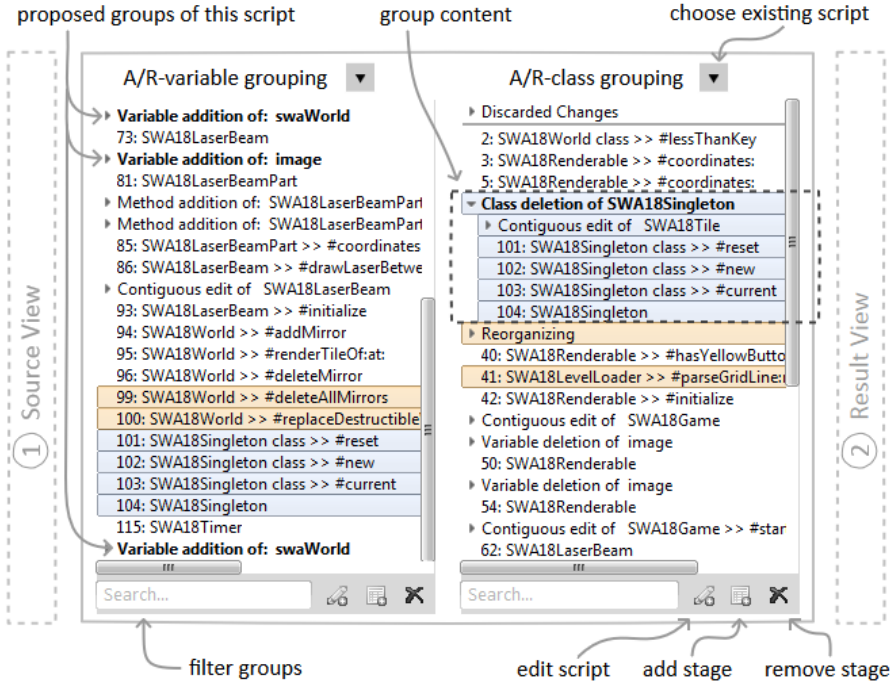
proposed groups of this script

group content

choose existing script

① Source View

A/R-variable grouping ▼

Variable addition of: swaWorld
73: SWA18LaserBeam
Variable addition of: image
81: SWA18LaserBeamPart
Method addition of: SWA18LaserBeamPart
Method addition of: SWA18LaserBeamPart
85: SWA18LaserBeamPart >> #coordinates
86: SWA18LaserBeam >> #drawLaserBetwe
Contiguous edit of SWA18LaserBeam
93: SWA18LaserBeam >> #initialize
94: SWA18World >> #addMirror
95: SWA18World >> #renderTileOf:at:
96: SWA18World >> #deleteMirror
99: SWA18World >> #deleteAllMirrors
100: SWA18World >> #replaceDestructible
101: SWA18Singleton class >> #reset
102: SWA18Singleton class >> #new
103: SWA18Singleton class >> #current
104: SWA18Singleton
115: SWA18Timer
Variable addition of: swaWorld

Search...

A/R-class grouping ▼

Discarded Changes
2: SWA18World class >> #lessThanKey
3: SWA18Renderable >> #coordinates:
5: SWA18Renderable >> #coordinates:
Class deletion of SWA18Singleton
Contiguous edit of SWA18Tile
101: SWA18Singleton class >> #reset
102: SWA18Singleton class >> #new
103: SWA18Singleton class >> #current
104: SWA18Singleton
Reorganizing
40: SWA18Renderable >> #hasYellowButto
41: SWA18LevelLoader >> #parseGridLine:
42: SWA18Renderable >> #initialize
Contiguous edit of SWA18Game
Variable deletion of image
50: SWA18Renderable
Variable deletion of image
54: SWA18Renderable
Contiguous edit of SWA18Game >> #star
62: SWA18LaserBeam

Search...

② Result View

filter groups

edit script

add stage

remove stage